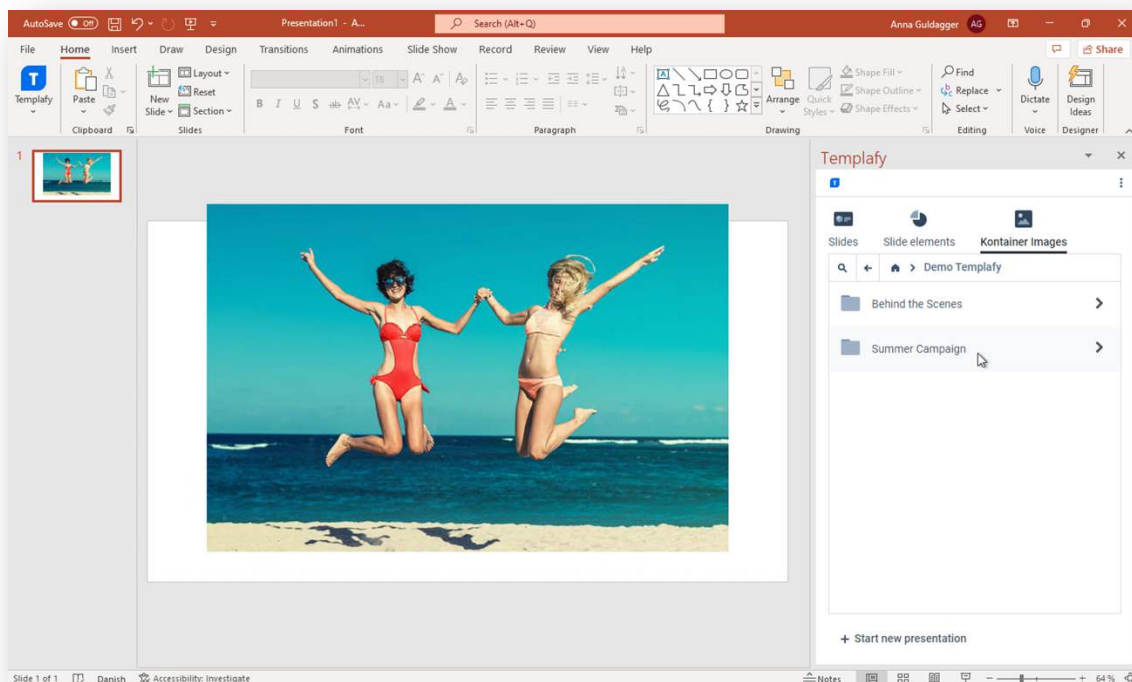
AutoSave Off Presentation1 - A... Search (Alt+Q) Anna Guldagger AG

File Home Insert Draw Design Transitions Animations Slide Show Record Review View Help Share

Templafy Paste Clipboard New Slide Layout Reset Section Slides Font Paragraph Arrange Quick Styles Shape Fill Shape Outline Shape Effects Drawing Find Replace Select Editing Dictate Voice Design Ideas Designer

1

Templafy

Slides Slide elements Kontainer Images

Demo Templafy

Behind the Scenes

Summer Campaign

+ Start new presentation

Slide 1 of 1 Danish Accessibility: Investigate Notes 64 %